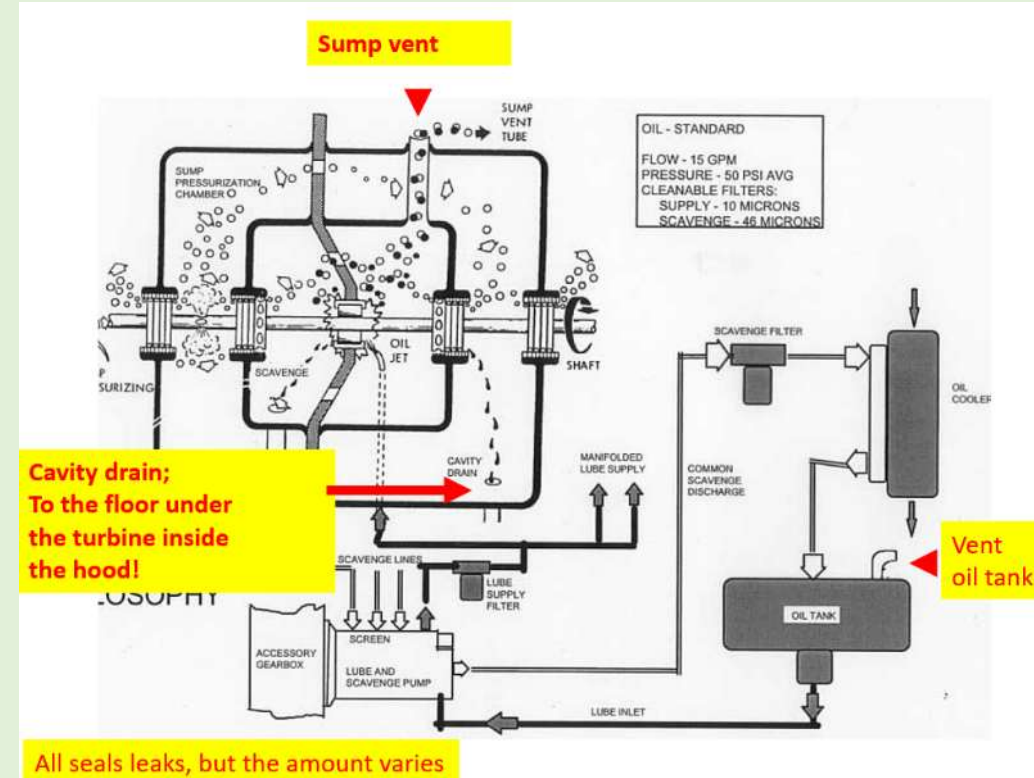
Sump vent

SUMP VENT TUBE

OIL - STANDARD

FLOW - 15 GPM
PRESSURE - 50 PSI AVG
CLEANABLE FILTERS:
SUPPLY - 10 MICRONS
SCAVENGE - 46 MICRONS

SUMP PRESSURIZATION CHAMBER

OIL JET

SHAFT

P
SURIZING

SCAVENGE

SCAVENGE FILTER

OIL COOLEF

CAVITY DRAIN

MANIFOLDED LUBE SUPPLY

COMMON SCAVENGE DISCHARGE

Cavity drain;
To the floor under the turbine inside the hood!

Vent oil tank

SCAVENGE LINES

LOSOPHY

LUBE SUPPLY FILTER

OIL TANK

ACCESSORY GEARBOX

SCREEN

LUBE AND SCAVENGE PUMP

LUBE INLET

All seals leaks, but the amount varies